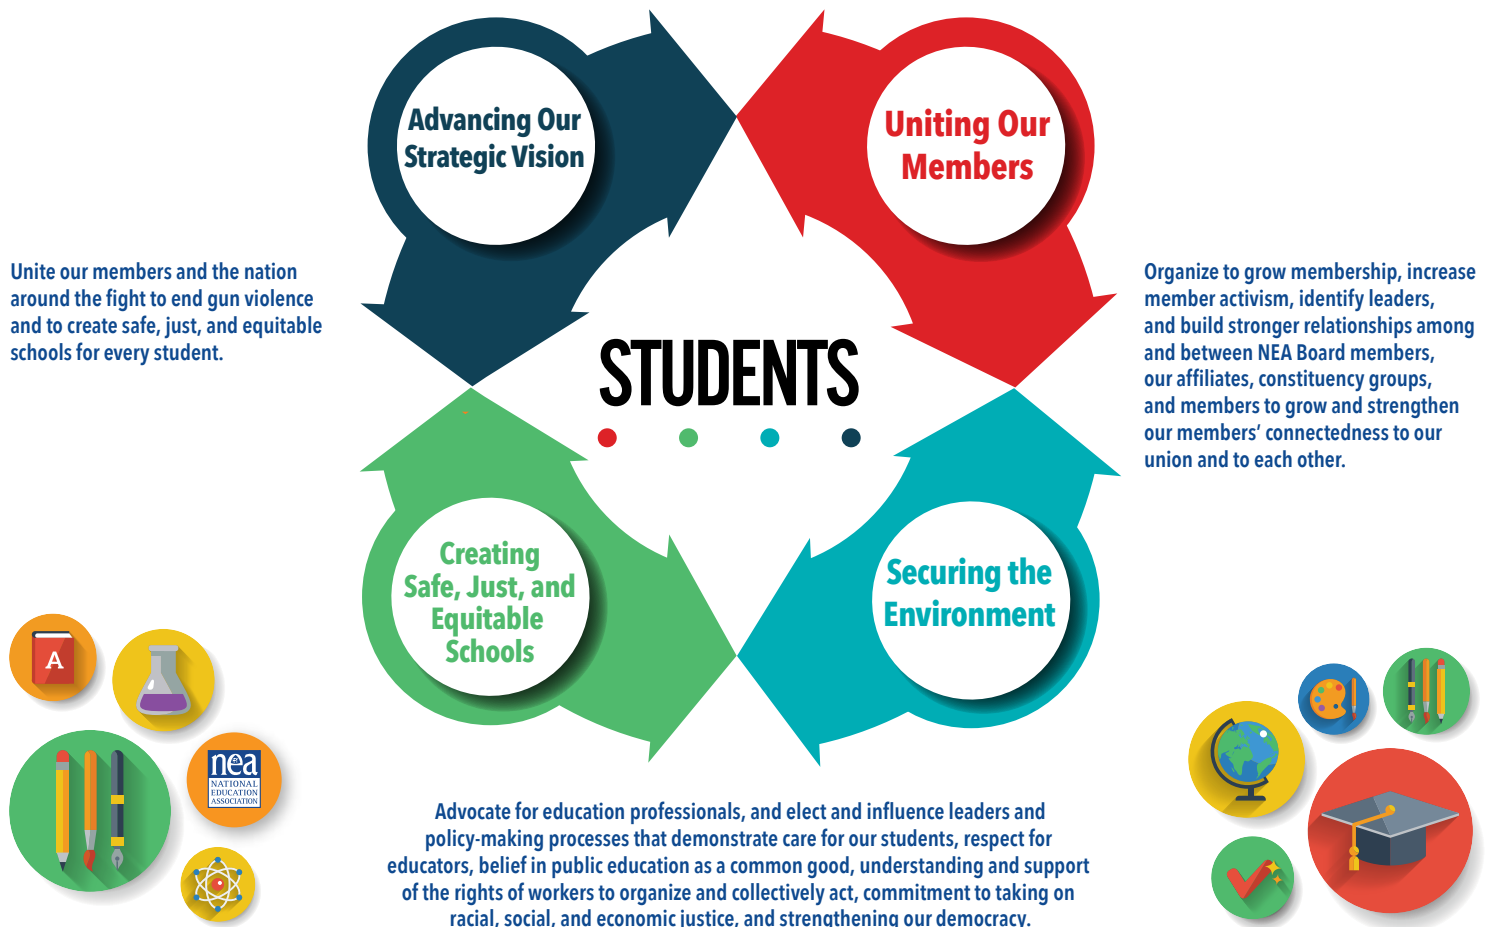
Advancing Our Strategic Vision

Uniting Our Members

Unite our members and the nation around the fight to end gun violence and to create safe, just, and equitable schools for every student.

STUDENTS

Organize to grow membership, increase member activism, identify leaders, and build stronger relationships among and between NEA Board members, our affiliates, constituency groups, and members to grow and strengthen our members' connectedness to our union and to each other.

Creating Safe, Just, and Equitable Schools

Securing the Environment

A

nea NATIONAL EDUCATION ASSOCIATION

Advocate for education professionals, and elect and influence leaders and policy-making processes that demonstrate care for our students, respect for educators, belief in public education as a common good, understanding and support of the rights of workers to organize and collectively act, commitment to taking on racial, social, and economic justice, and strengthening our democracy.